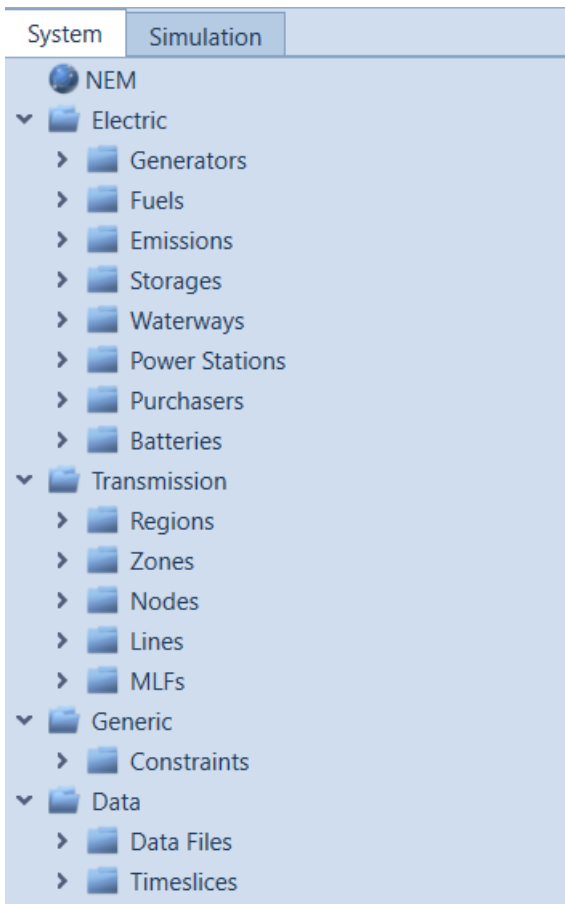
System Simulation

NEM
Electric
Generators
Fuels
Emissions
Storages
Waterways
Power Stations
Purchasers
Batteries
Transmission
Regions
Zones
Nodes
Lines
MLFs
Generic
Constraints
Data
Data Files
Timeslices